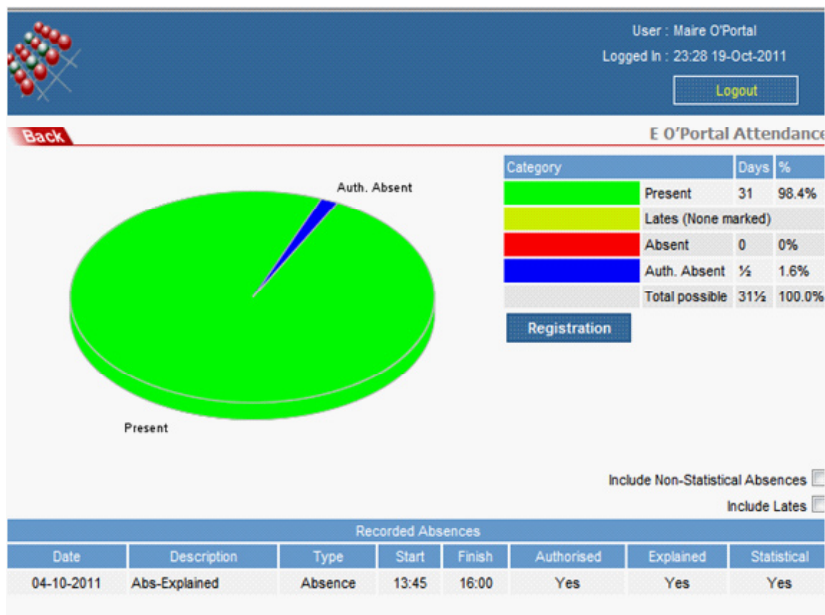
User : Maire O'Portal
Logged In : 23:28 19-Oct-2011
Logout

Back

E O'Portal Attendanc

Auth. Absent

Present

| Category | | Days | % |
|---|---|---|---|
| | Present | 31 | 98.4% |
| | Lates (None marked) | | |
| | Absent | 0 | 0% |
| | Auth. Absent | ½ | 1.6% |
| | Total possible | 31½ | 100.0% |

Registration

Include Non-Statistical Absences

Include Lates

Recorded Absences

| Date | Description | Type | Start | Finish | Authorised | Explained | Statistical |
|---|---|---|---|---|---|---|---|
| 04-10-2011 | Abs-Explained | Absence | 13:45 | 16:00 | Yes | Yes | Yes |